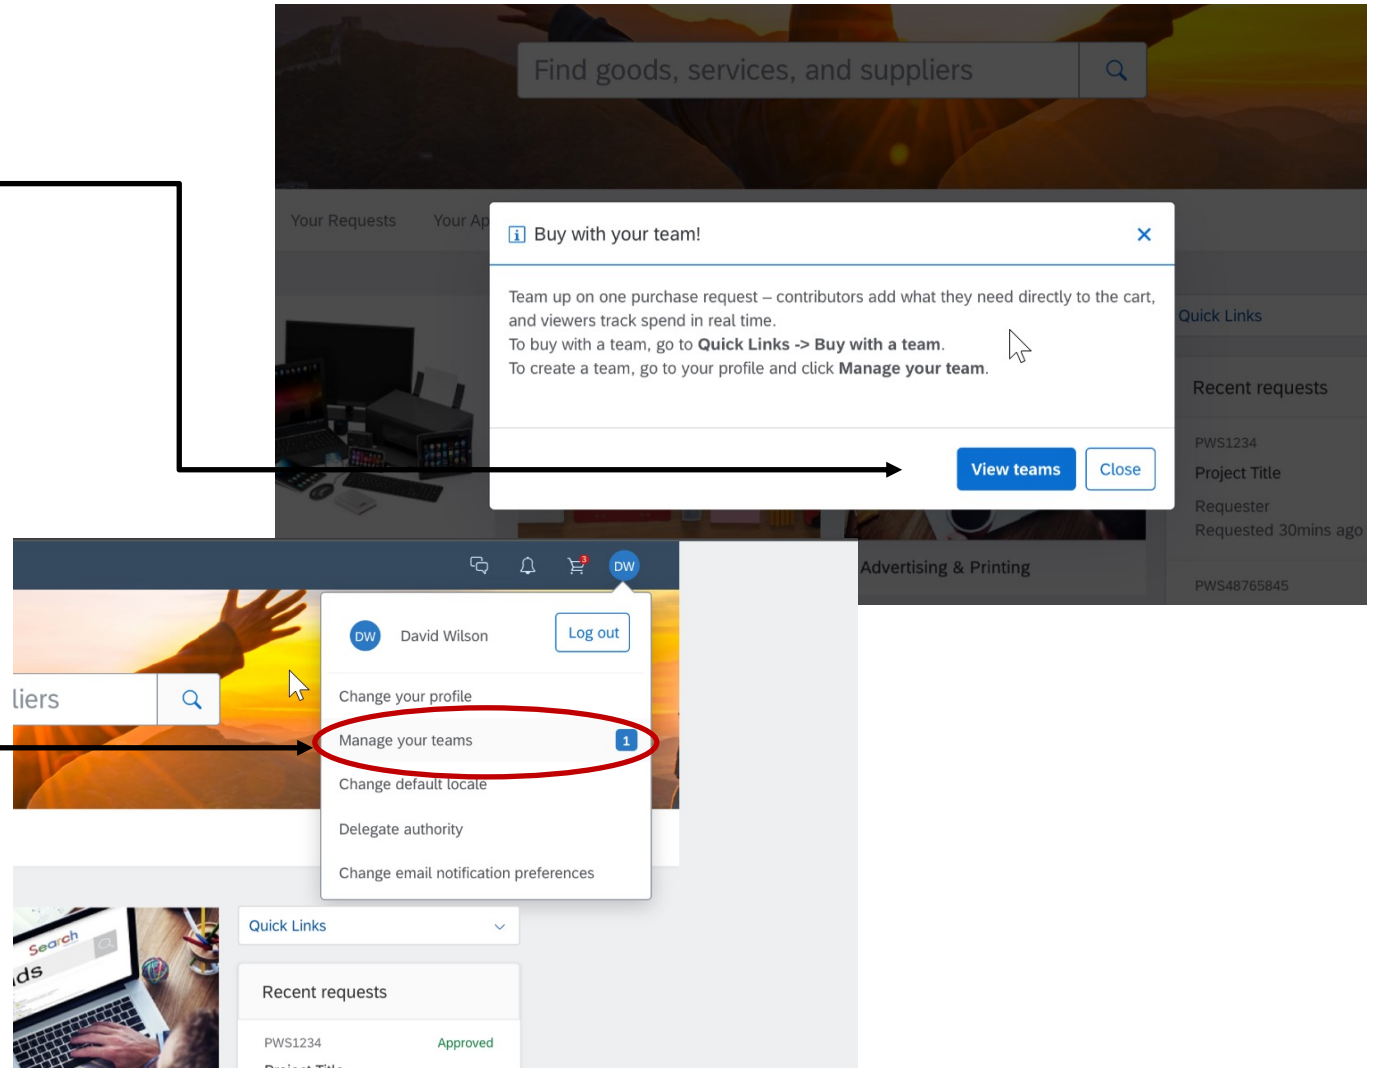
Find goods, services, and suppliers

Your Requests Your Ap

Buy with your team!

Team up on one purchase request – contributors add what they need directly to the cart, and viewers track spend in real time.
To buy with a team, go to **Quick Links -> Buy with a team**.
To create a team, go to your profile and click **Manage your team**.

View teams Close

Quick Links

Recent requests

PWS1234
Project Title
Requester
Requested 30mins ago

Advertising & Printing

PWS48765845

3

DW

DW David Wilson Log out

liers

Change your profile
Manage your teams 1
Change default locale
Delegate authority
Change email notification preferences

Search
ds

Quick Links

Recent requests

PWS1234 Approved